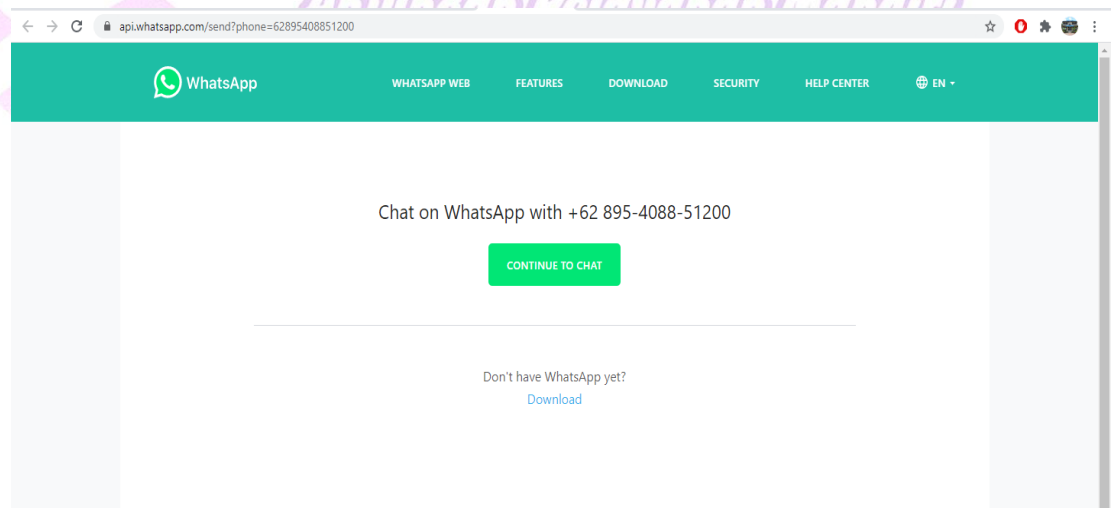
api.whatsapp.com/send?phone=62895408851200

WhatsApp

WHATSAPP WEB

FEATURES

DOWNLOAD

SECURITY

HELP CENTER

EN

Chat on WhatsApp with +62 895-4088-51200

CONTINUE TO CHAT

Don't have WhatsApp yet?

Download